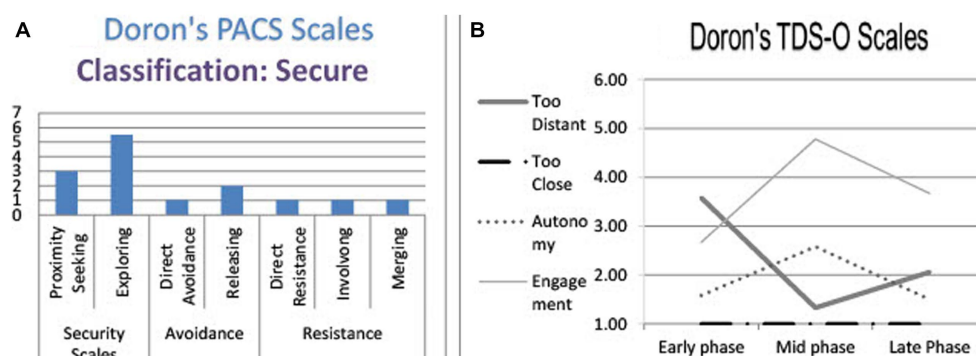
A

Doron's PACS Scales

Classification: Secure

7
6
5
4
3
2
1
0

Proximity Seeking
Exploring
Direct Avoidance
Releasing
Direct Resistance
Involvong
Merging

Security Scales
Avoidance
Resistance

B

Doron's TDS-O Scales

Too Distant
Too Close
Autonomy
Engagement

6.00
5.00
4.00
3.00
2.00
1.00

Early phase
Mid phase
Late Phase